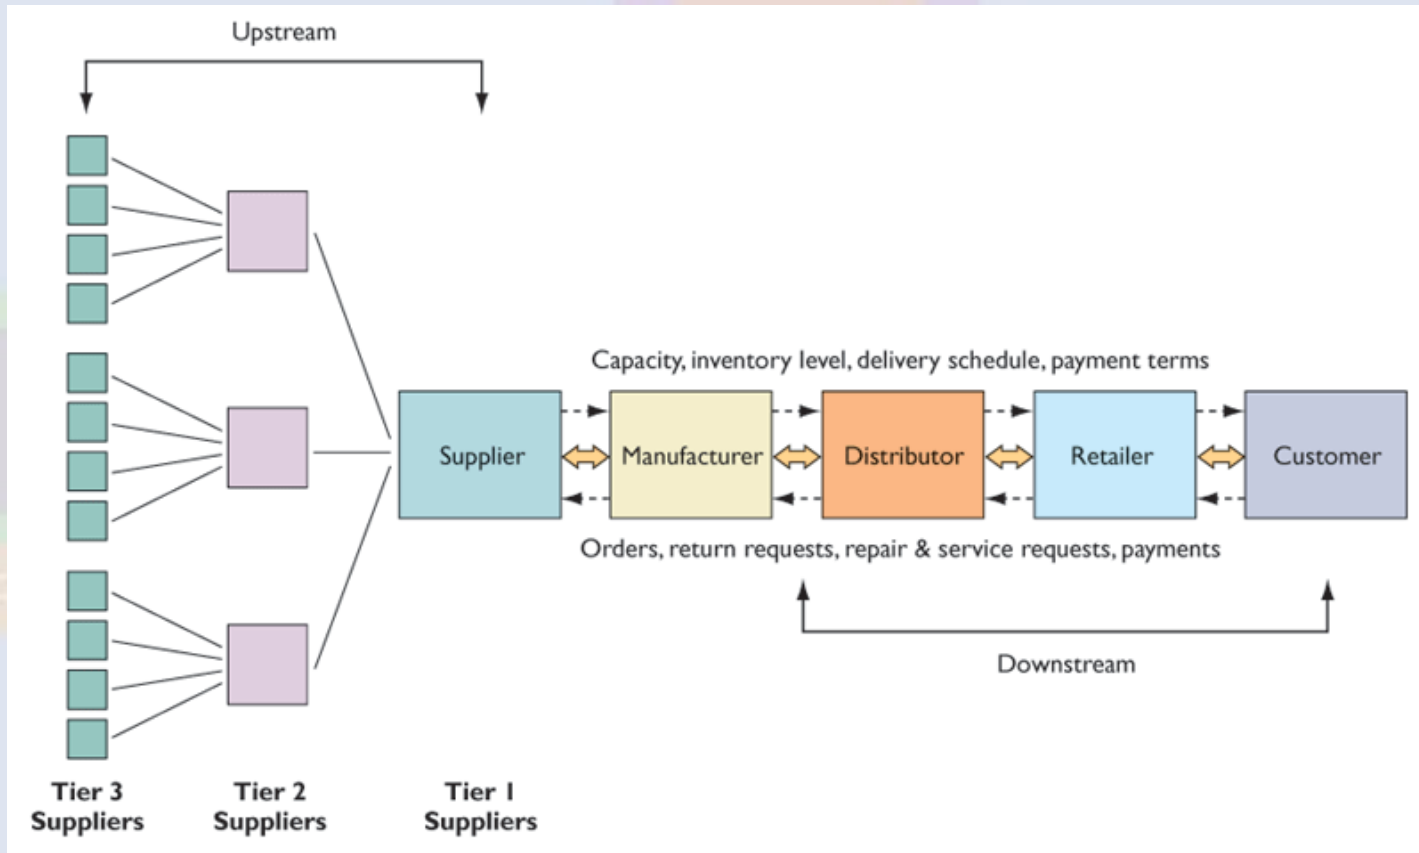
Upstream

Capacity, inventory level, delivery schedule, payment terms

Supplier

Manufacturer

Distributor

Retailer

Customer

Orders, return requests, repair & service requests, payments

Downstream

Tier 3 Suppliers

Tier 2 Suppliers

Tier 1 Suppliers